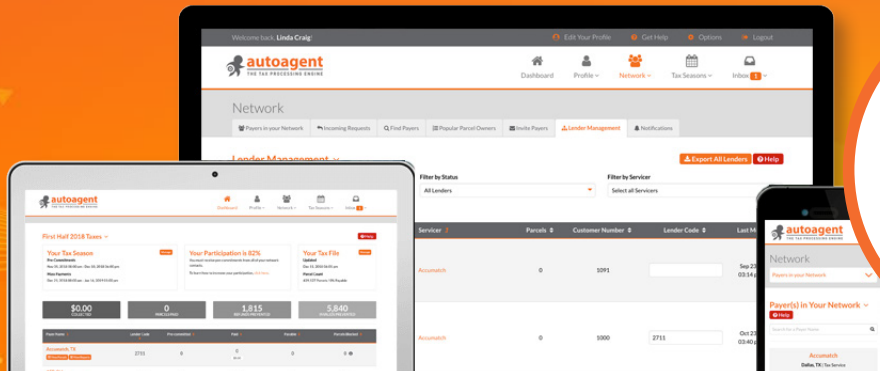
Welcome back, Linda Craig

Edit Your Profile Get Help Options Logout

autoagent
THE TAX PROCESSING ENGINE

Dashboard Profile Network Tax Seasons Inbox 1

Network

Payers in your Network Incoming Requests Find Payers Popular Parcel Owners Invite Payers Lender Management Notifications

Lender Management

Export All Lenders Help

Filter by Status
All Lenders

Filter by Servicer
Select all Servicers

| Servicer | Parcels | Customer Number | Lender Code | Last M |
|---|---|---|---|---|
| Accumatch | 0 | 1091 | | Sep 2 03:14 |
| Accumatch | 0 | 1000 | 2711 | Oct 2 03:40 |

autoagent
THE TAX PROCESSING ENGINE

Dashboard Profile Network Tax Seasons Inbox

First Half 2018 Taxes

Help

Your Tax Season
Your Participation is 82%
Your Tax File

$0.00
0
1,815
5,840

Accumatch, TX
2711

autoagent
THE TAX PROCESSING ENGINE

Network

Payers in your Network

Payer(s) in Your Network

Help

Accumatch
Dallas, TX | Tax Service